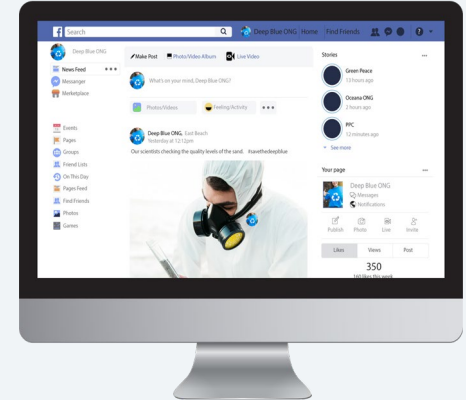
Search

Deep Blue ONG Home Find Friends

Deep Blue ONG

News Feed

Messenger

Marketplace

Events

Pages

Groups

Friend Lists

On This Day

Pages Feed

Find Friends

Photos

Games

Make Post Photo/Video Album Live Video

What's on your mind, Deep Blue ONG?

Photos/Videos Feeling/Activity

Deep Blue ONG, East Beach
Yesterday at 12:12pm

Our scientists checking the quality levels of the sand. #savethedeepblue

Stories

Green Peace
13 hours ago

Oceana ONG
2 hours ago

PPC
12 minutes ago

See more

Your page

Deep Blue ONG
Messages
Notifications

Publish Photo Live Invite

Likes Views Post

350
160 likes this week